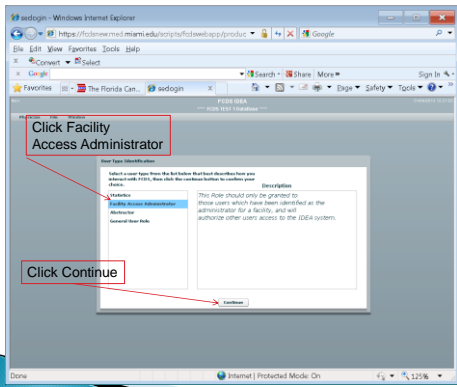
sedogin - Windows Internet Explorer

https://fcdsnew.med.miami.edu/scripts/fcdswebapp/prodoc

Google

File Edit View Favorites Tools Help

Convert Select

Google

Search Share More

Sign In

Favorites

The Florida Can...

sedogin

Page Safety Tools

FCDS IDEA

FCDS TEST Database

Click Facility Access Administrator

User Type Identification

Select a user type from the list below that best describes how you interact with FCDS, then click the continue button to confirm your choice.

Description

Statistics

Facility Access Administrator

Abstractor

General User Role

This Role should only be granted to those users which have been identified as the administrator for a facility, and will authorize other users access to the IDEA system.

Click Continue

Continue

Done

Internet | Protected Mode: On

125%